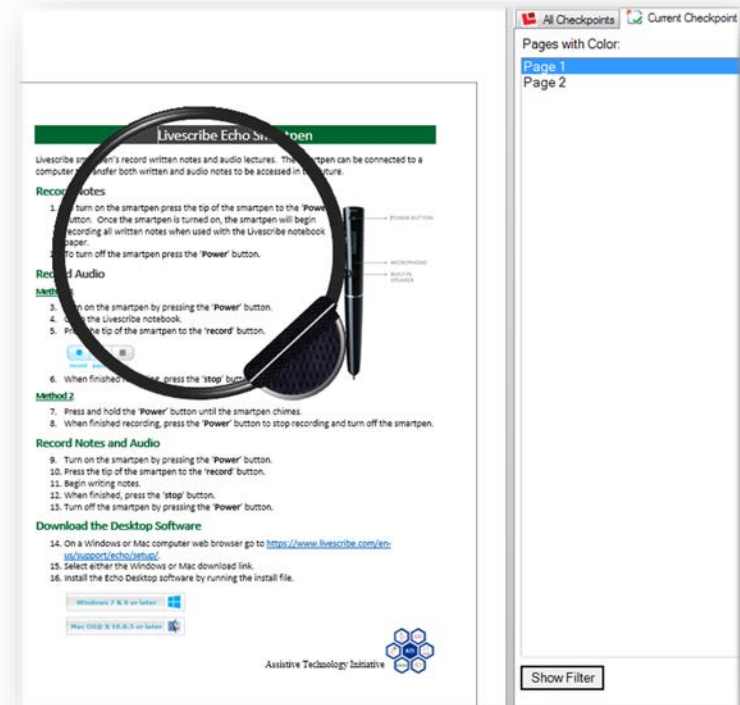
All Checkpoints
Current Checkpoint

Pages with Color:
Page 1
Page 2

Livescribe Echo Smartpen

Livescribe smartpen's record written notes and audio lectures. The smartpen can be connected to a computer to transfer both written and audio notes to be accessed in the future.

Record Notes

1. To turn on the smartpen press the tip of the smartpen to the 'Power' button. Once the smartpen is turned on, the smartpen will begin recording all written notes when used with the Livescribe notebook paper.
2. To turn off the smartpen press the 'Power' button.

Record Audio

Method 1

3. Turn on the smartpen by pressing the 'Power' button.
4. Open the Livescribe notebook.
5. Press the tip of the smartpen to the 'record' button.

record

6. When finished recording, press the 'stop' button.

Method 2

7. Press and hold the 'Power' button until the smartpen chimes.
8. When finished recording, press the 'Power' button to stop recording and turn off the smartpen.

Record Notes and Audio

9. Turn on the smartpen by pressing the 'Power' button.
10. Press the tip of the smartpen to the 'record' button.
11. Begin writing notes.
12. When finished, press the 'stop' button.
13. Turn off the smartpen by pressing the 'Power' button.

Download the Desktop Software

14. On a Windows or Mac computer web browser go to https://www.livescribe.com/en-us/support/echo/setup/.
15. Select either the Windows or Mac download link.
16. Install the Echo Desktop software by running the install file.

Windows 7 & 8 or later

Mac OS® X 10.6.5 or later

POWER BUTTON
MICROPHONE
BUILT-IN SPEAKER

Assistive Technology Initiative

Show Filter